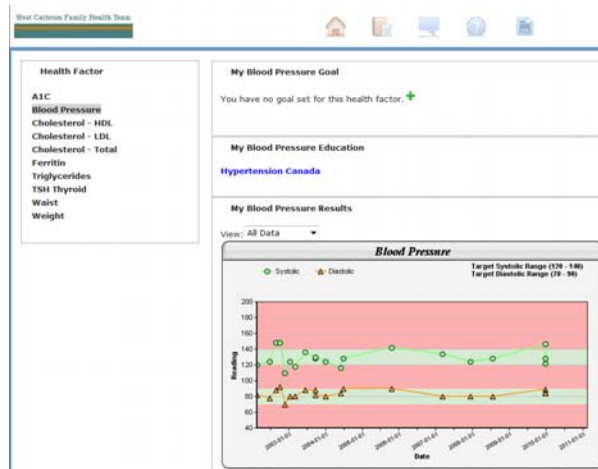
West Carleton Family Health Team

Health Factor

A1C
Blood Pressure
Cholesterol - HDL
Cholesterol - LDL
Cholesterol - Total
Ferritin
Triglycerides
TSH Thyroid
Waist
Weight

My Blood Pressure Goal

You have no goal set for this health factor.

My Blood Pressure Education

Hypertension Canada

My Blood Pressure Results

View: All Data

Blood Pressure

Systolic Diastolic

Target Systolic Range (120 - 140)
Target Diastolic Range (70 - 90)

200
180
160
140
120
100
80
60
40

Reading

2003-01-01
2004-01-01
2005-01-01
2006-01-01
2007-01-01
2008-01-01
2009-01-01
2010-01-01
2011-01-01

Date